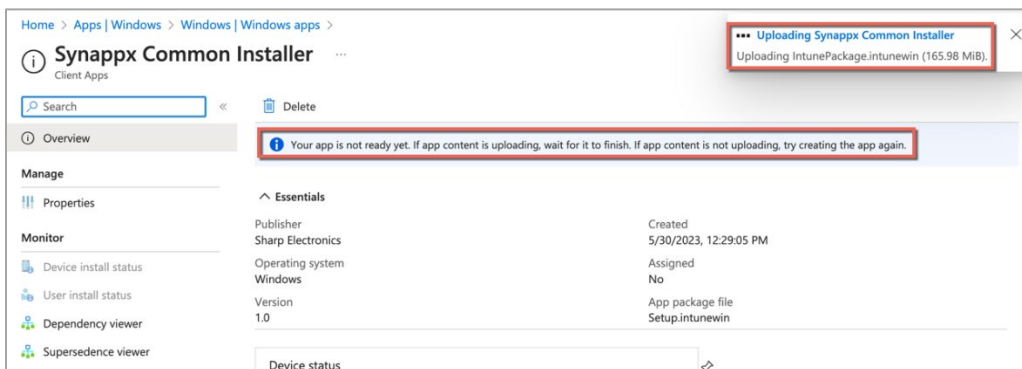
Home > Apps | Windows > Windows | Windows apps >

Synappx Common Installer ...
Client Apps

••• Uploading Synappx Common Installer
Uploading IntunePackage.intunewin (165.98 MiB).

Search «

Overview

Manage

Properties

Monitor

Device install status

User install status

Dependency viewer

Supersedence viewer

Delete

Your app is not ready yet. If app content is uploading, wait for it to finish. If app content is not uploading, try creating the app again.

^ Essentials

Publisher
Sharp Electronics

Operating system
Windows

Version
1.0

Created
5/30/2023, 12:29:05 PM

Assigned
No

App package file
Setup.intunewin

Device status